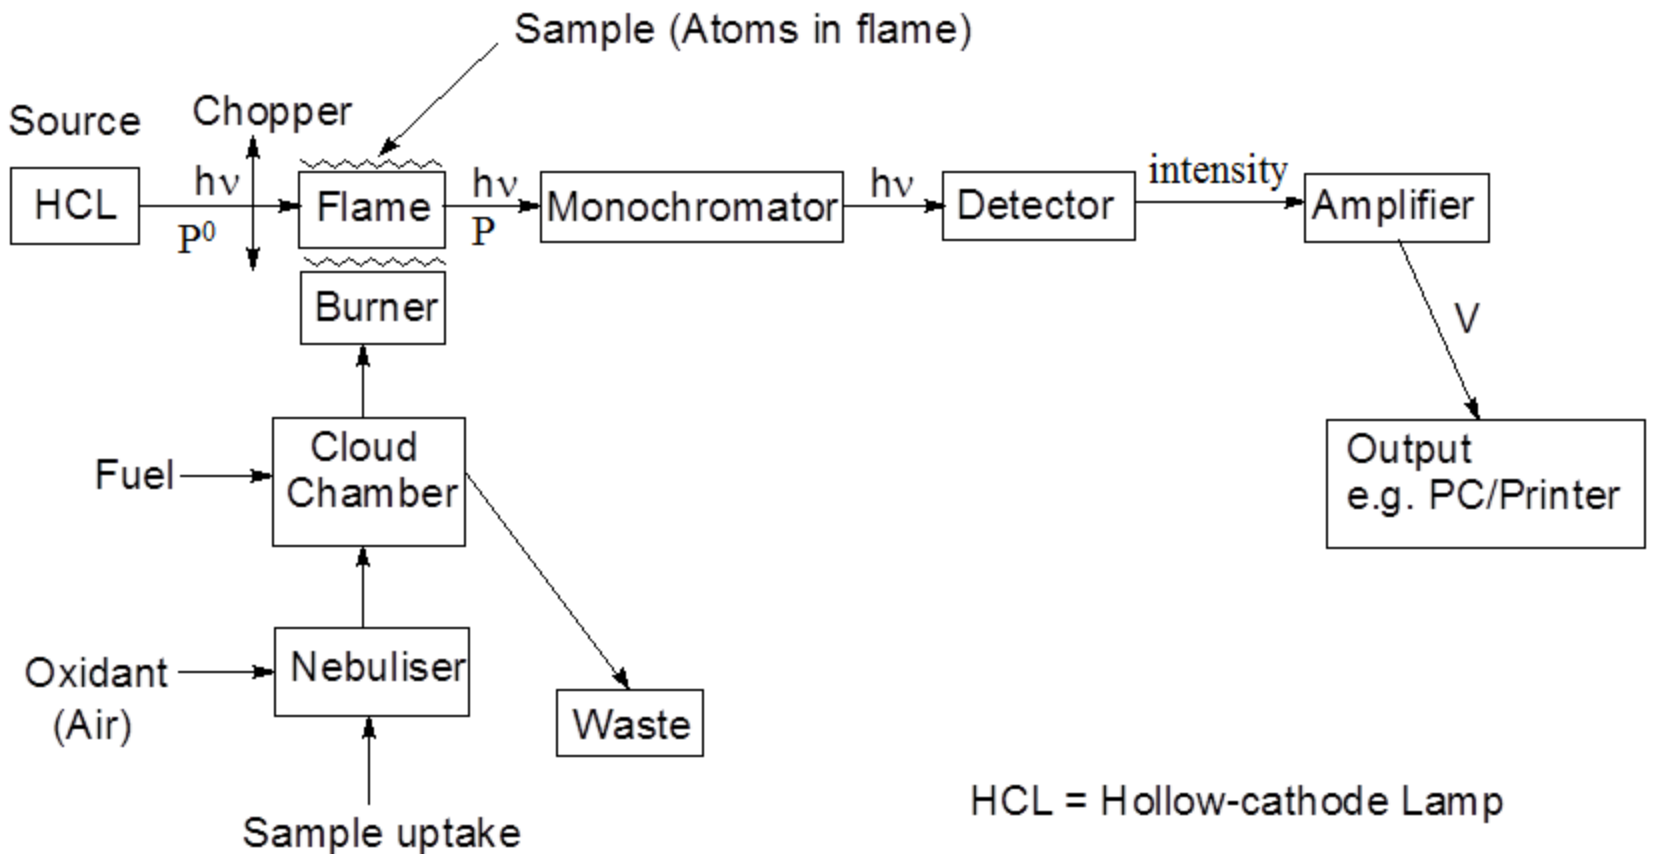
Sample (Atoms in flame)

Source

Chopper

HCL

$h\nu$

$P^0$

Flame

$h\nu$

$P$

Monochromator

$h\nu$

Detector

intensity

Amplifier

V

Burner

Fuel

Cloud Chamber

Output e.g. PC/Printer

Oxidant (Air)

Nebuliser

Waste

Sample uptake

HCL = Hollow-cathode Lamp